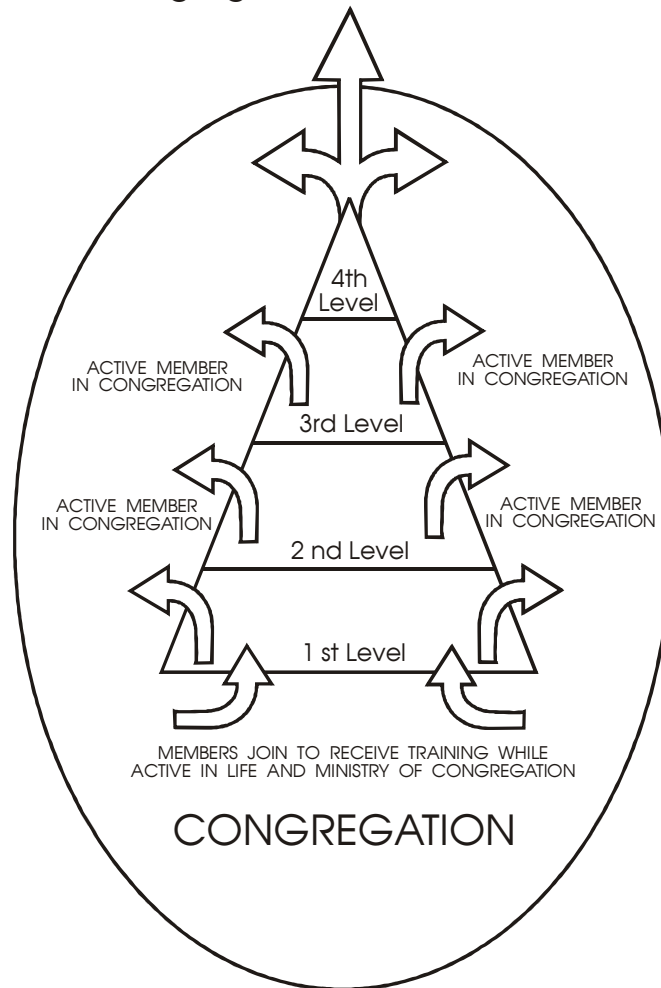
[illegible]

4th Level

ACTIVE MEMBER IN CONGREGATION

ACTIVE MEMBER IN CONGREGATION

3rd Level

ACTIVE MEMBER IN CONGREGATION

ACTIVE MEMBER IN CONGREGATION

2 nd Level

1 st Level

MEMBERS JOIN TO RECEIVE TRAINING WHILE ACTIVE IN LIFE AND MINISTRY OF CONGREGATION

CONGREGATION